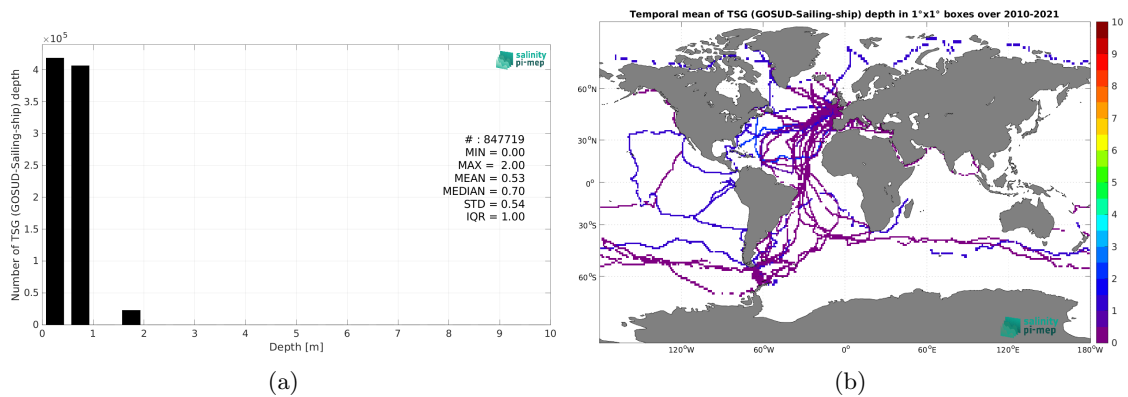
$\times 10^5$

salinity pi-mep

Number of TSG (GOSUD-Sailing-ship) depth

4
3.5
3
2.5
2
1.5
1
0.5
0

# : 847719
MIN = 0.00
MAX = 2.00
MEAN = 0.53
MEDIAN = 0.70
STD = 0.54
IQR = 1.00

0 1 2 3 4 5 6 7 8 9 10
Depth [m]

(a)

Temporal mean of TSG (GOSUD-Sailing-ship) depth in 1°x1° boxes over 2010-2021

60°N
30°N
0°
30°S
60°S

120°W 60°W 0° 60°E 120°E 180°W

salinity pi-mep

10
9
8
7
6
5
4
3
2
1
0

(b)